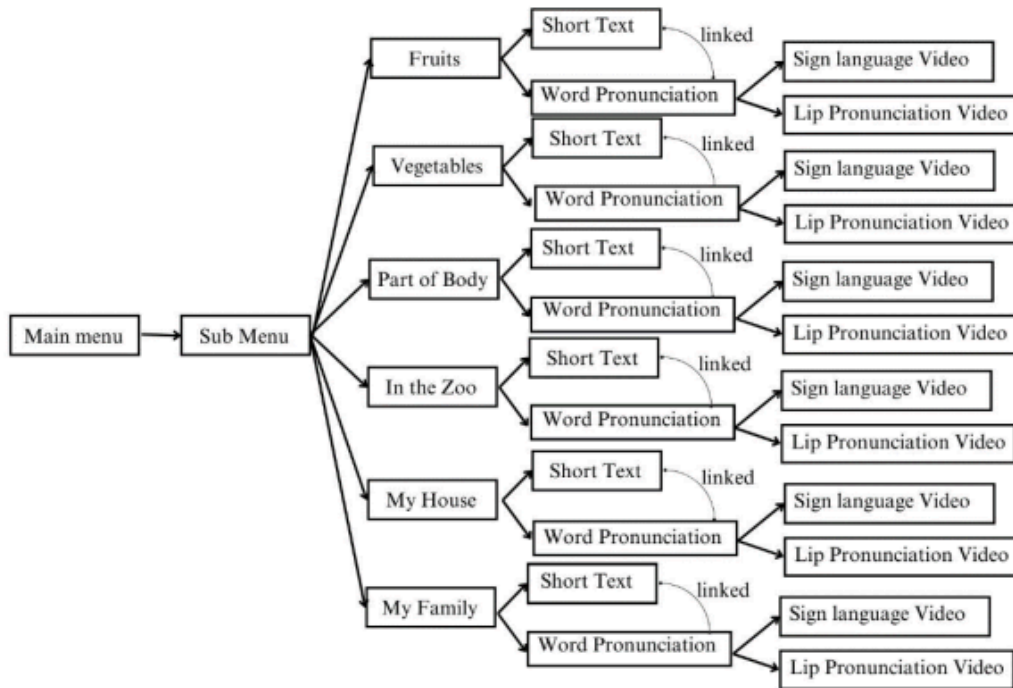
Main menu
Sub Menu

Fruits
Short Text
linked
Word Pronunciation
Sign language Video
Lip Pronunciation Video

Vegetables
Short Text
linked
Word Pronunciation
Sign language Video
Lip Pronunciation Video

Part of Body
Short Text
linked
Word Pronunciation
Sign language Video
Lip Pronunciation Video

In the Zoo
Short Text
linked
Word Pronunciation
Sign language Video
Lip Pronunciation Video

My House
Short Text
linked
Word Pronunciation
Sign language Video
Lip Pronunciation Video

My Family
Short Text
linked
Word Pronunciation
Sign language Video
Lip Pronunciation Video